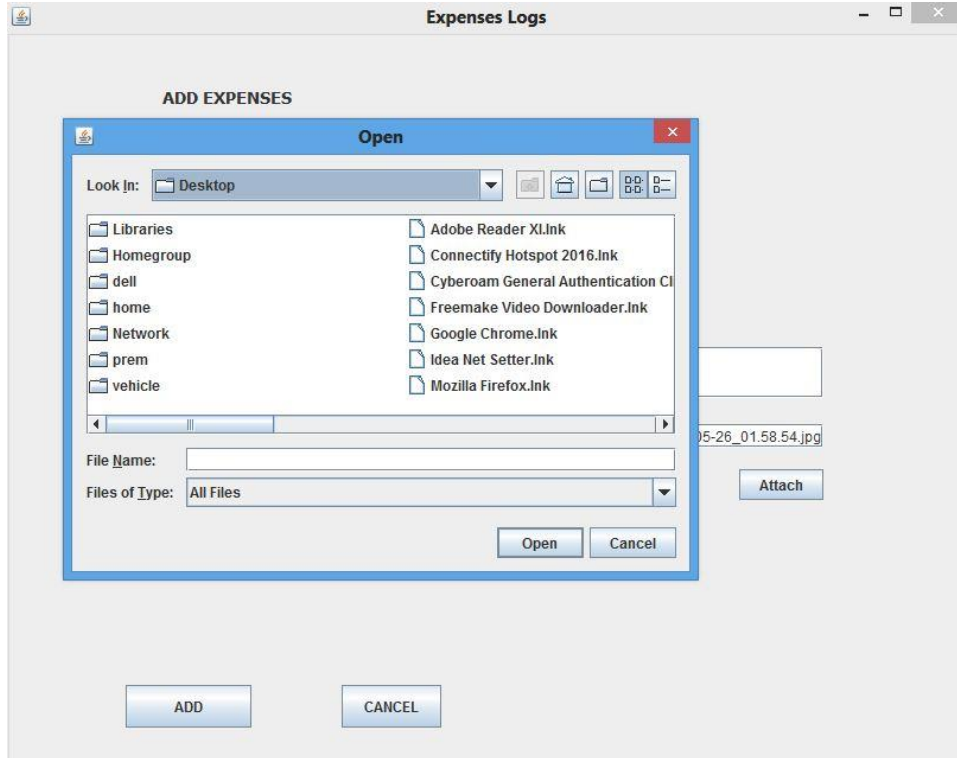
Expenses Logs

ADD EXPENSES

Open

Look In: Desktop

Libraries
Homegroup
dell
home
Network
prem
vehicle

Adobe Reader XI.lnk
Connectify Hotspot 2016.lnk
Cyberoam General Authentication Cl
Freemake Video Downloader.lnk
Google Chrome.lnk
Idea Net Setter.lnk
Mozilla Firefox.lnk

05-26_01.58.54.jpg

File Name:

Files of Type: All Files

Attach

Open Cancel

ADD CANCEL